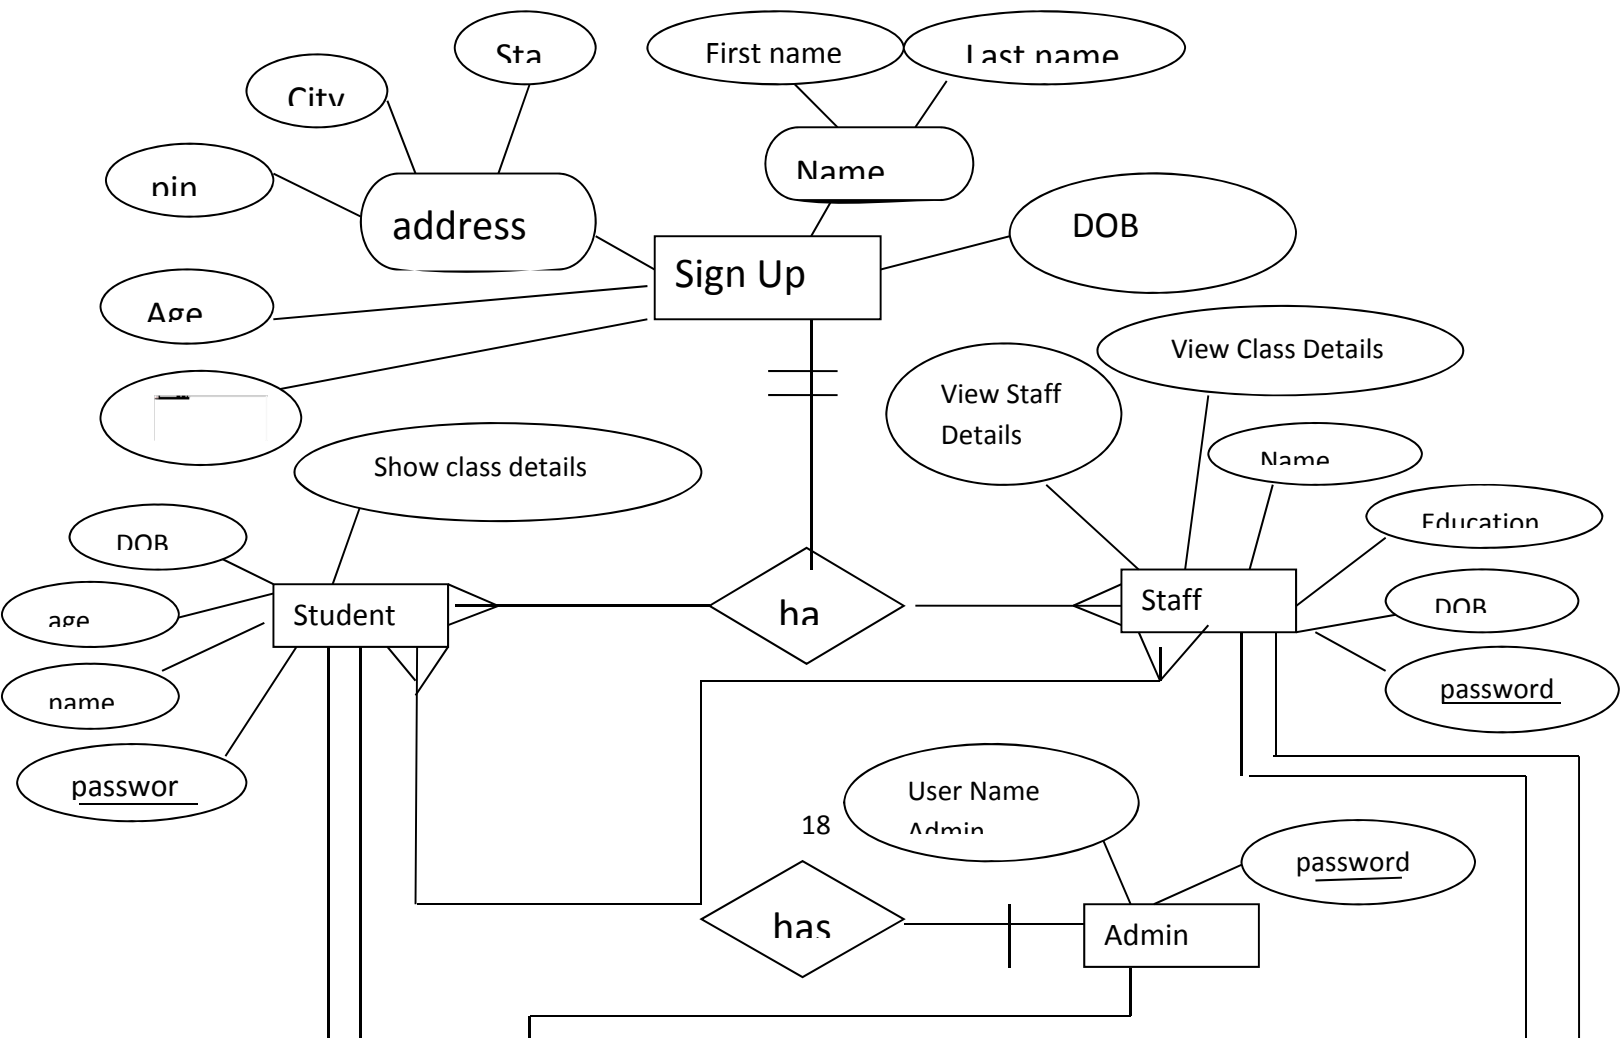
Sta
City
First name
Last name
pin
address
Name
DOB
Sign Up
Age
View Class Details
View Staff Details
Show class details
Name
Education
DOB
Student
ha
Staff
age
DOB
name
password
passwor
User Name Admin
18
password
has
Admin